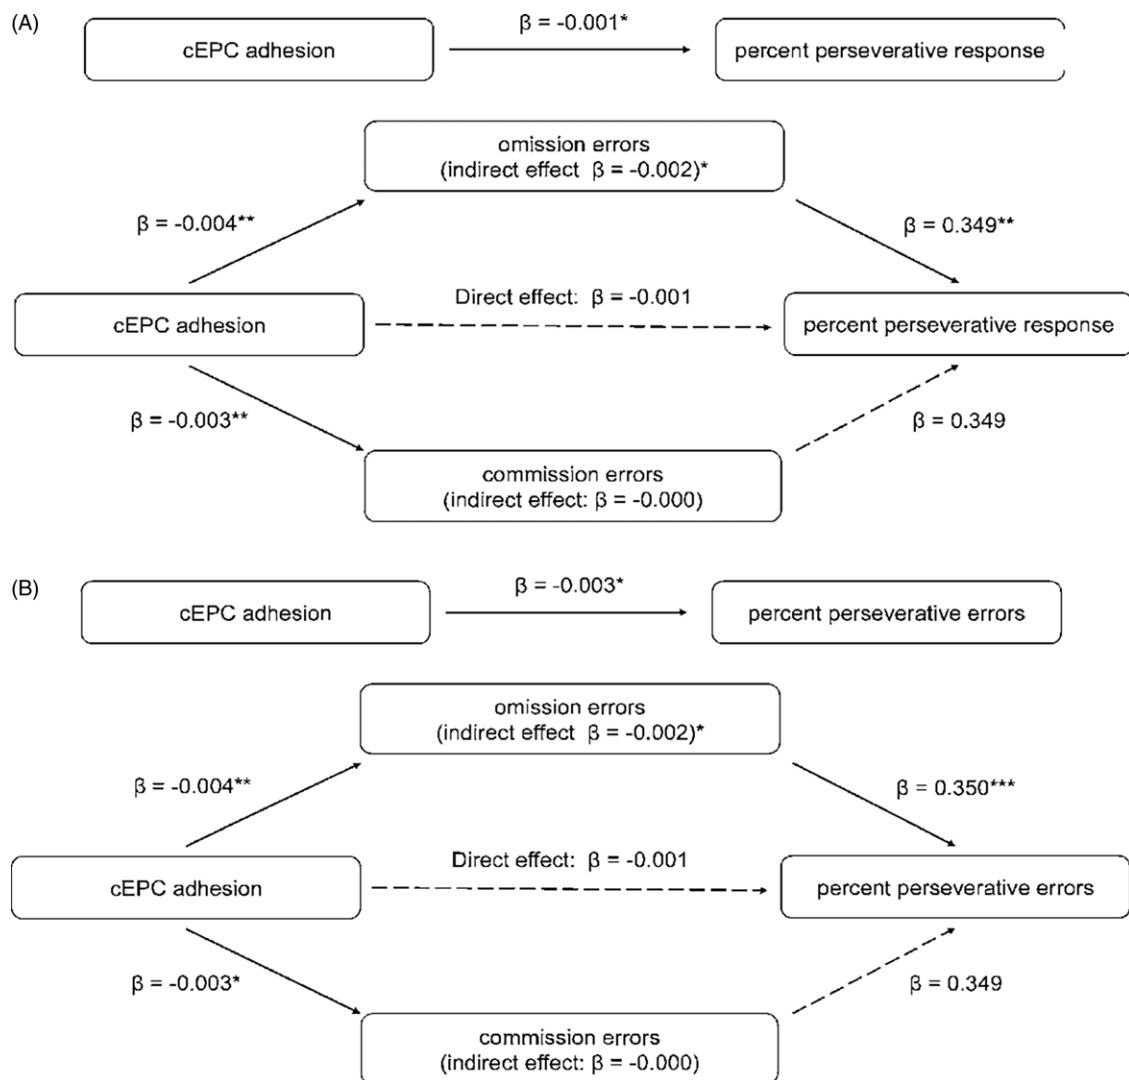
(A)

cEPC adhesion

β = -0.001*

percent perseverative response

omission errors
(indirect effect β = -0.002)*

β = -0.004**

β = 0.349**

Direct effect: β = -0.001

cEPC adhesion

percent perseverative response

β = -0.003**

β = 0.349

commission errors
(indirect effect: β = -0.000)

(B)

cEPC adhesion

β = -0.003*

percent perseverative errors

omission errors
(indirect effect β = -0.002)*

β = -0.004**

β = 0.350***

Direct effect: β = -0.001

cEPC adhesion

percent perseverative errors

β = -0.003*

β = 0.349

commission errors
(indirect effect: β = -0.000)